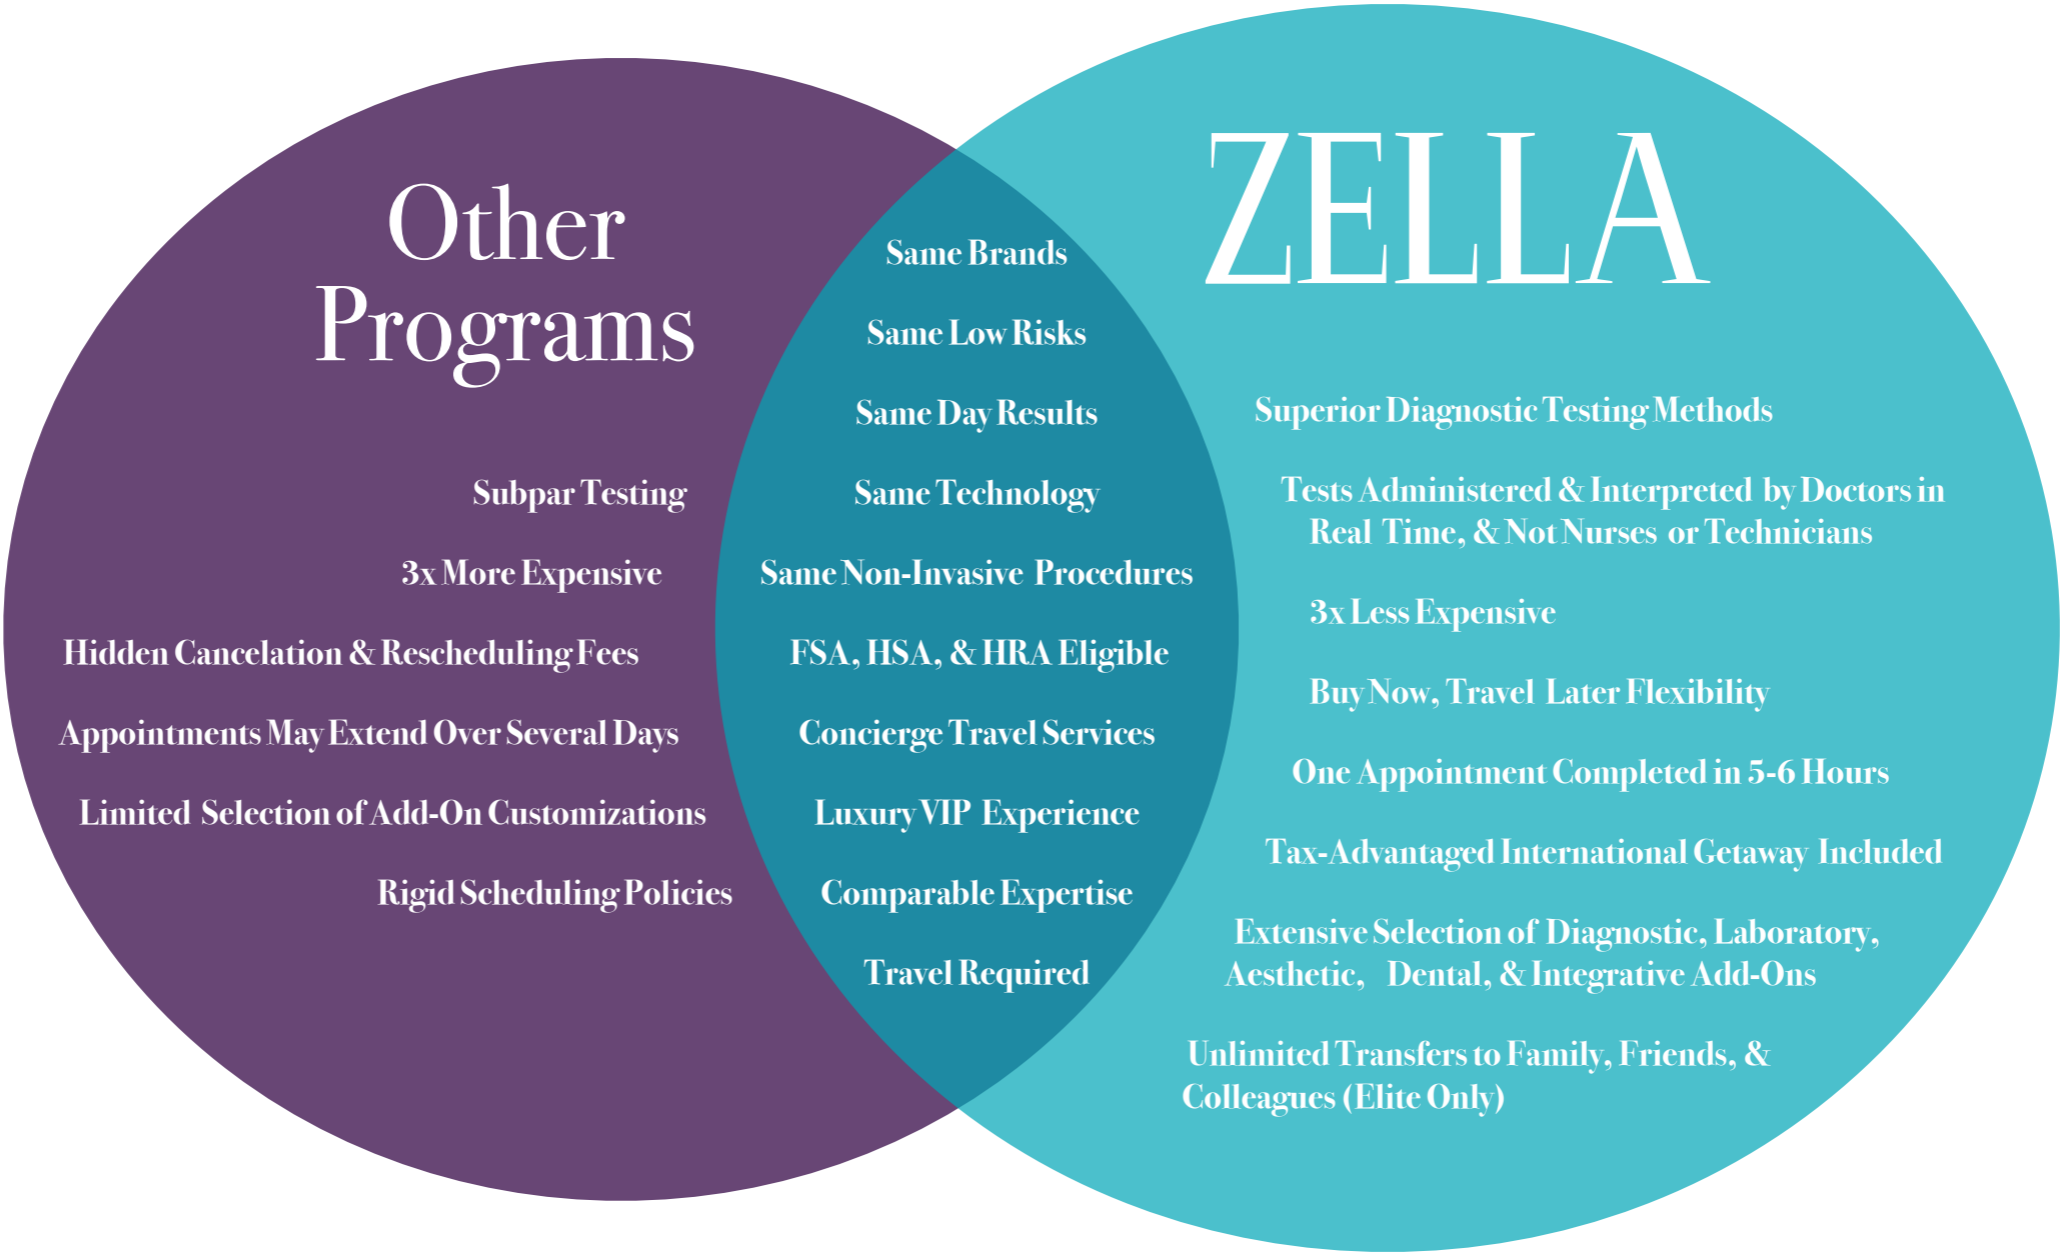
Other Programs

Subpar Testing

3x More Expensive

Hidden Cancelation & Rescheduling Fees

Appointments May Extend Over Several Days

Limited Selection of Add-On Customizations

Rigid Scheduling Policies

Same Brands

Same Low Risks

Same Day Results

Same Technology

Same Non-Invasive Procedures

FSA, HSA, & HRA Eligible

Concierge Travel Services

Luxury VIP Experience

Comparable Expertise

Travel Required

ZELLA

Superior Diagnostic Testing Methods

Tests Administered & Interpreted by Doctors in Real Time, & Not Nurses or Technicians

3x Less Expensive

Buy Now, Travel Later Flexibility

One Appointment Completed in 5-6 Hours

Tax-Advantaged International Getaway Included

Extensive Selection of Diagnostic, Laboratory, Aesthetic, Dental, & Integrative Add-Ons

Unlimited Transfers to Family, Friends, & Colleagues (Elite Only)